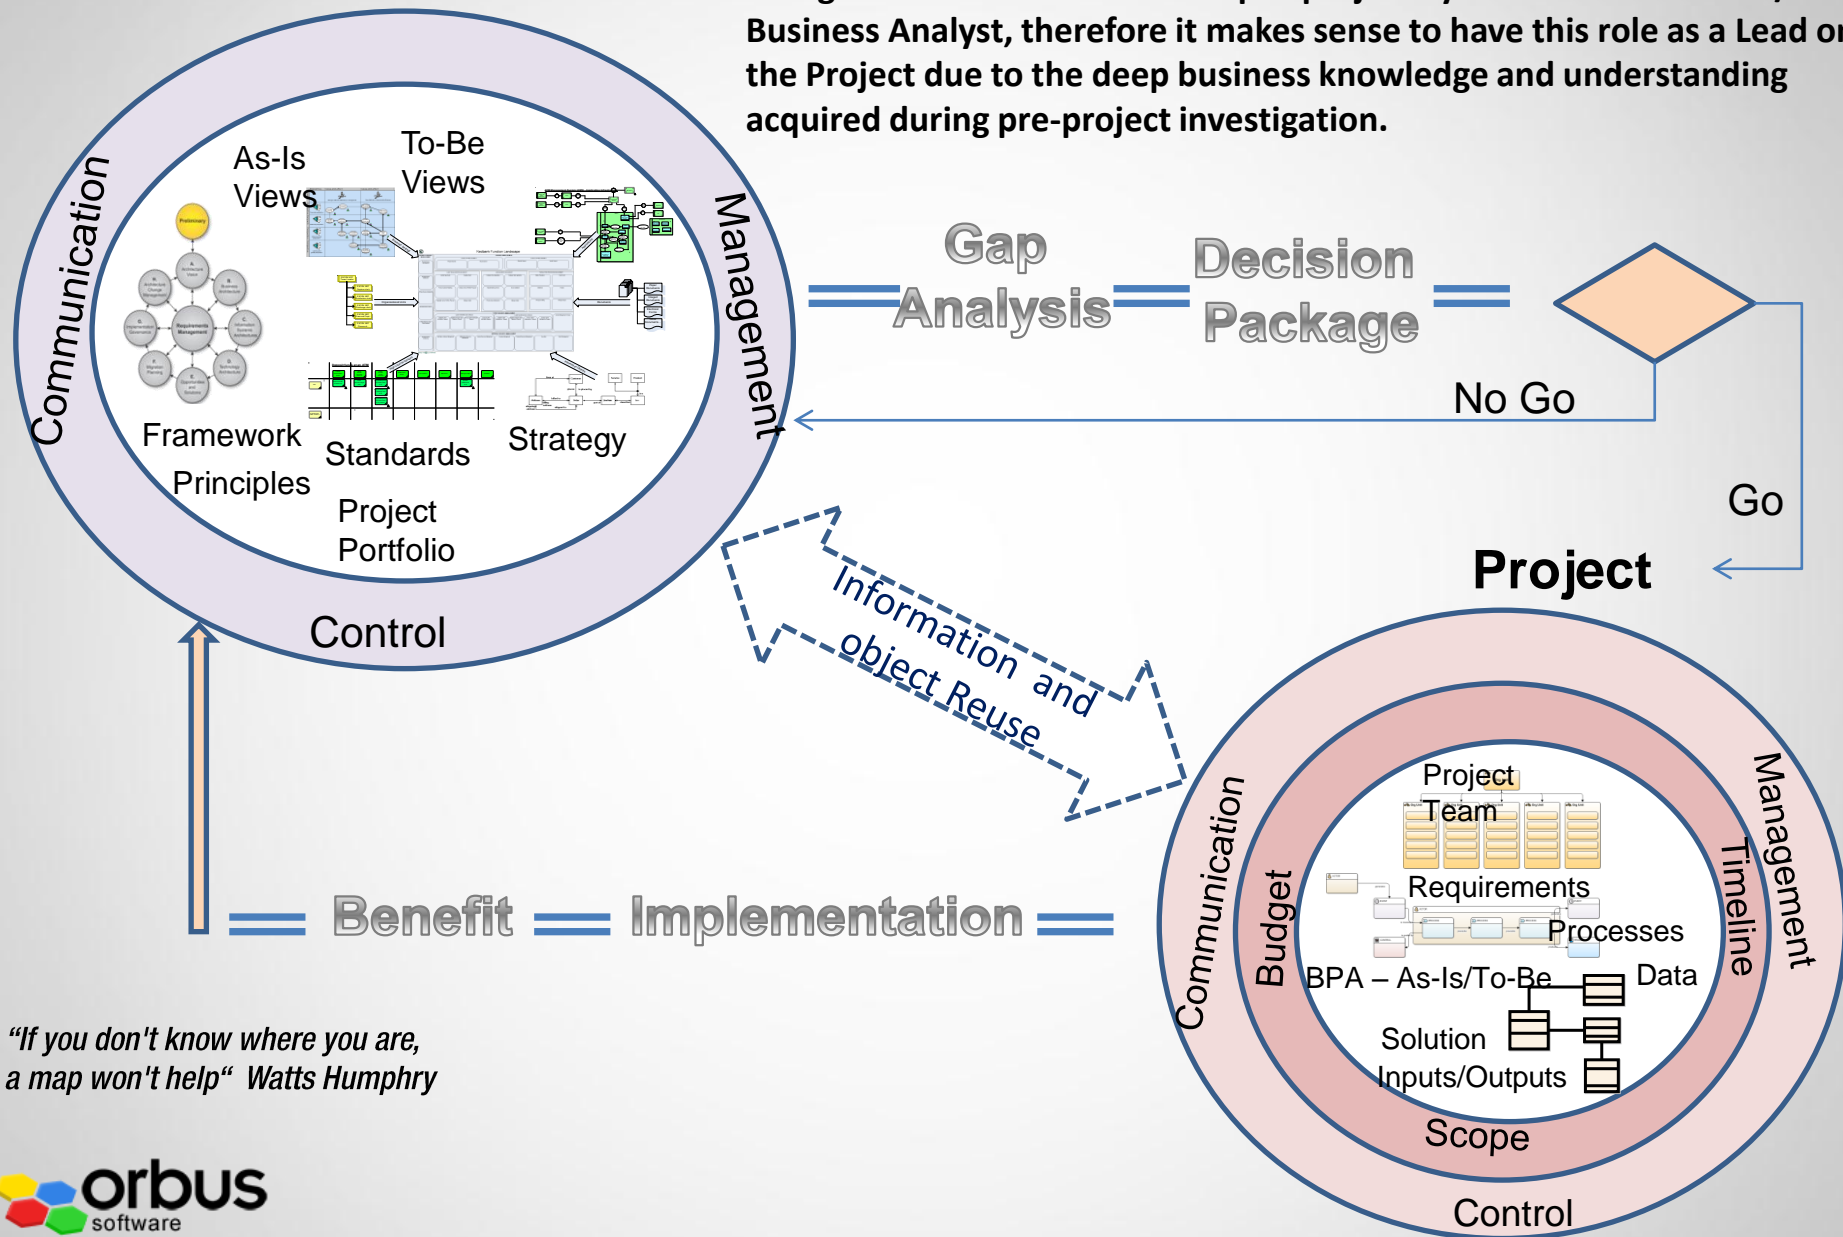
Business Analyst, therefore it makes sense to have this role as a Lead on the Project due to the deep business knowledge and understanding acquired during pre-project investigation.

Communication

As-Is Views

To-Be Views

Management

Framework

Principles

Standards

Strategy

Project Portfolio

Control

Gap Analysis

Decision Package

No Go

Go

Project

Information and object Reuse

Benefit

Implementation

Communication

Budget

Project Team

Requirements

Processes

BPA – As-Is/To-Be

Data

Solution

Inputs/Outputs

Timeline

Management

Scope

Control

“If you don't know where you are, a map won't help“ Watts Humphry

orbus software